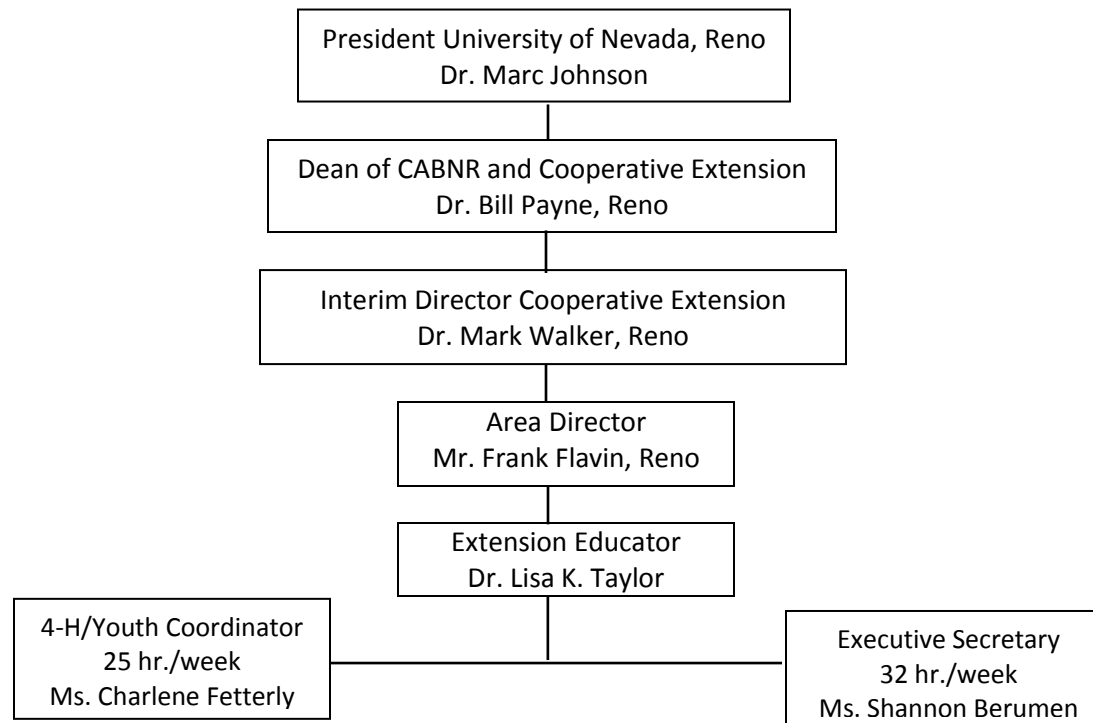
President University of Nevada, Reno
Dr. Marc Johnson

Dean of CABNR and Cooperative Extension
Dr. Bill Payne, Reno

Interim Director Cooperative Extension
Dr. Mark Walker, Reno

Area Director
Mr. Frank Flavin, Reno

Extension Educator
Dr. Lisa K. Taylor

4-H/Youth Coordinator
25 hr./week
Ms. Charlene Fetterly

Executive Secretary
32 hr./week
Ms. Shannon Berumen